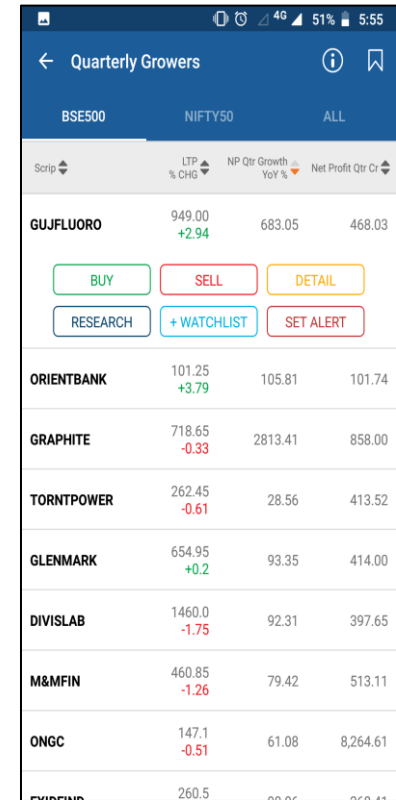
4G 51% 5:55

Quarterly Growers

BSE500 NIFTY50 ALL

| Scrip | LTP % CHG | NP Qtr Growth YoY % | Net Profit Qtr Cr |
|---|---|---|---|
| GUJFLUORO | 949.00 +2.94 | 683.05 | 468.03 |

BUY SELL DETAIL
RESEARCH + WATCHLIST SET ALERT

| | | | |
|---|---|---|---|
| ORIENTBANK | 101.25 +3.79 | 105.81 | 101.74 |
| GRAPHITE | 718.65 -0.33 | 2813.41 | 858.00 |
| TORNTPOWER | 262.45 -0.61 | 28.56 | 413.52 |
| GLENMARK | 654.95 +0.2 | 93.35 | 414.00 |
| DIVISLAB | 1460.0 -1.75 | 92.31 | 397.65 |
| M&MFIN | 460.85 -1.26 | 79.42 | 513.11 |
| ONGC | 147.1 -0.51 | 61.08 | 8,264.61 |
| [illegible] | 260.5 | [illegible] | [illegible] |